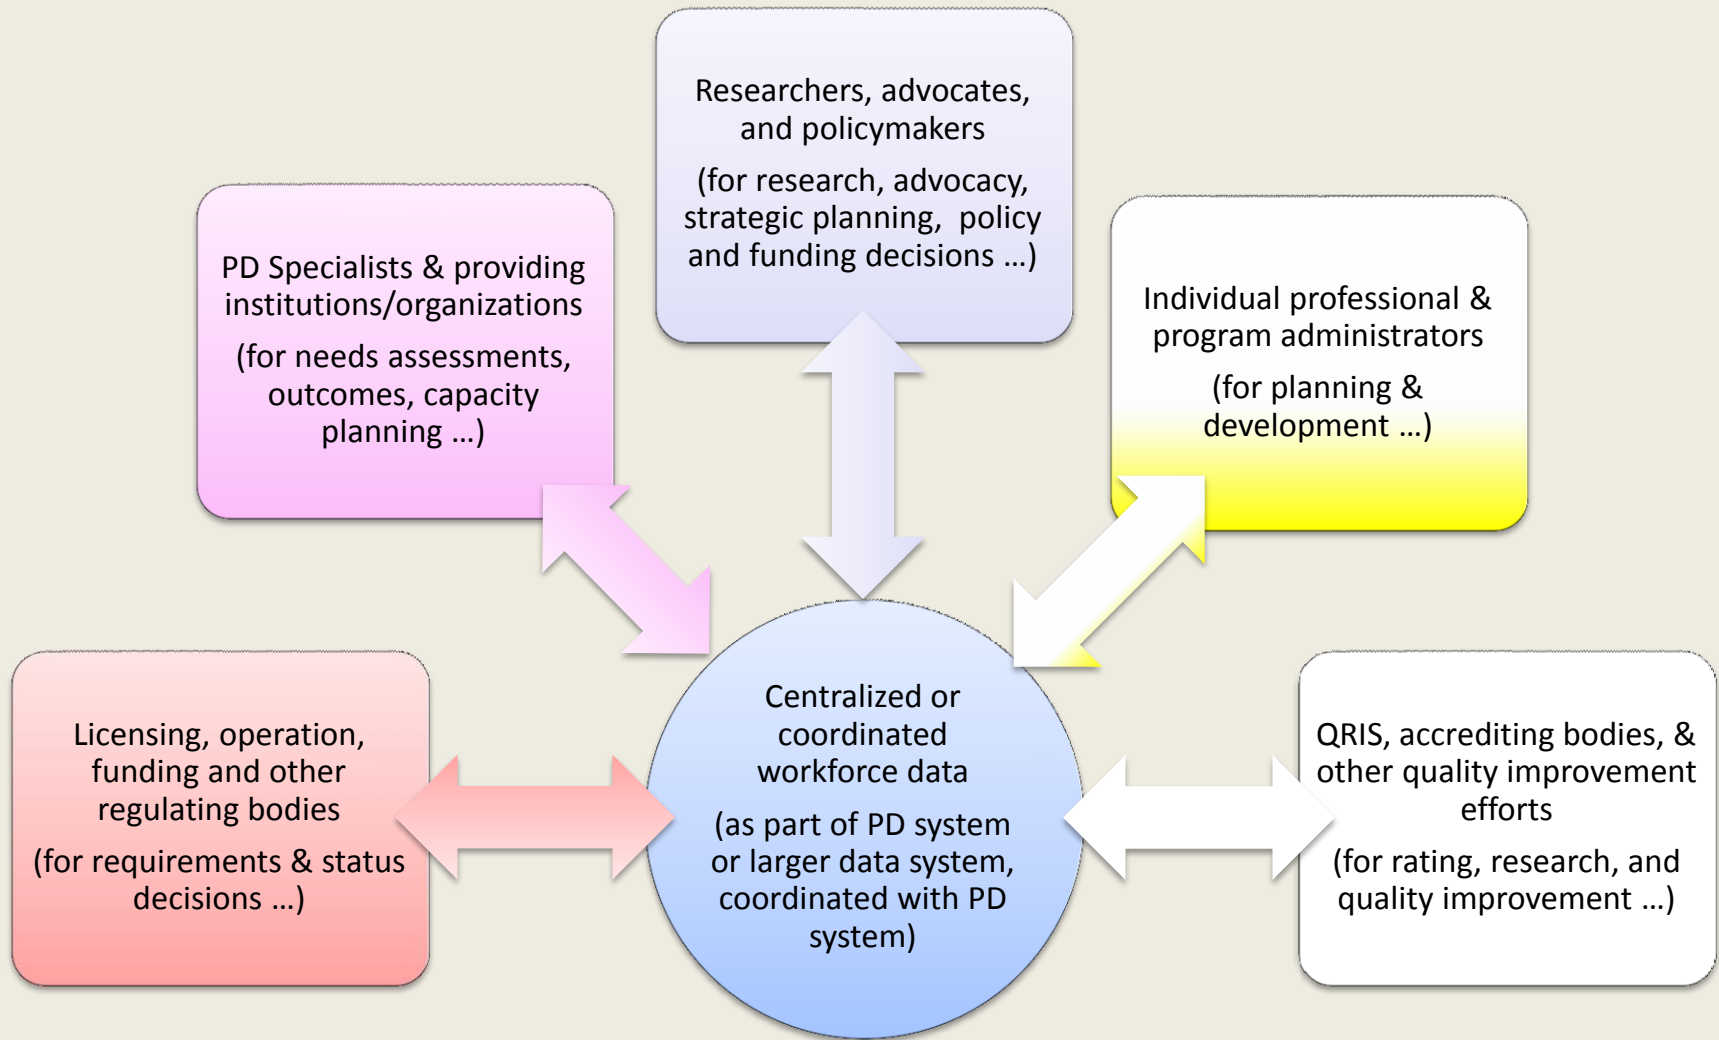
Researchers, advocates, and policymakers

(for research, advocacy, strategic planning, policy and funding decisions …)

PD Specialists & providing institutions/organizations

(for needs assessments, outcomes, capacity planning …)

Individual professional & program administrators

(for planning & development …)

Licensing, operation, funding and other regulating bodies

(for requirements & status decisions …)

Centralized or coordinated workforce data

(as part of PD system or larger data system, coordinated with PD system)

QRIS, accrediting bodies, & other quality improvement efforts

(for rating, research, and quality improvement …)